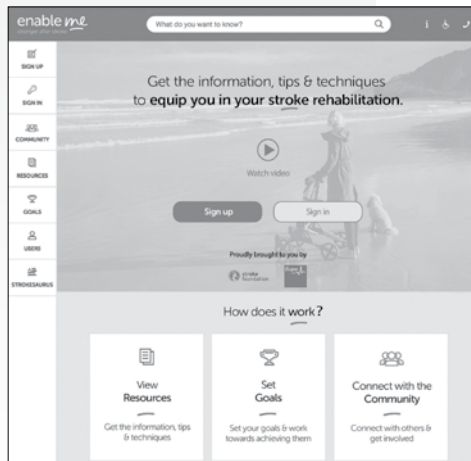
enable me
stronger after stroke

What do you want to know?

SIGN UP
SIGN IN
COMMUNITY
RESOURCES
GOALS
USERS
STROKESAURUS

Get the information, tips & techniques to equip you in your stroke rehabilitation.

Watch video

Sign up
Sign in

Proudly brought to you by
stroke foundation
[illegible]

How does it work?

View Resources
Get the information, tips & techniques

Set Goals
Set your goals & work towards achieving them

Connect with the Community
Connect with others & get involved